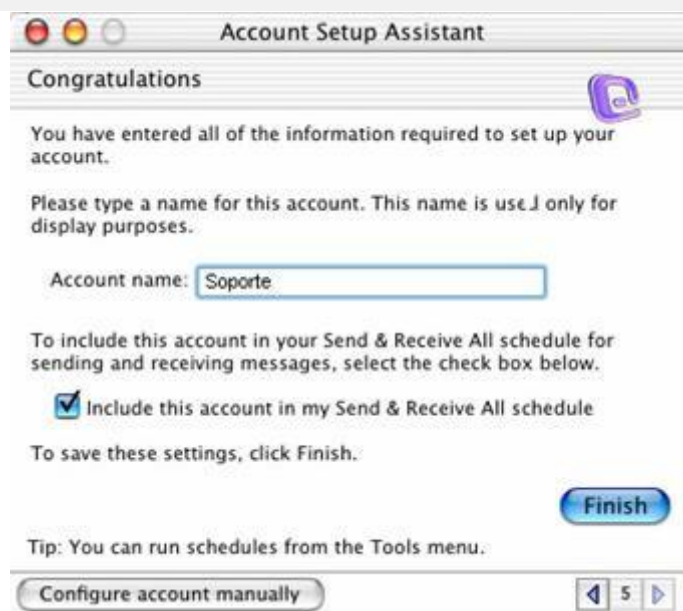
Account Setup Assistant

Congratulations

You have entered all of the information required to set up your account.

Please type a name for this account. This name is used only for display purposes.

Account name: Soporte

To include this account in your Send & Receive All schedule for sending and receiving messages, select the check box below.

Include this account in my Send & Receive All schedule

To save these settings, click Finish.

Finish

Tip: You can run schedules from the Tools menu.

Configure account manually

5